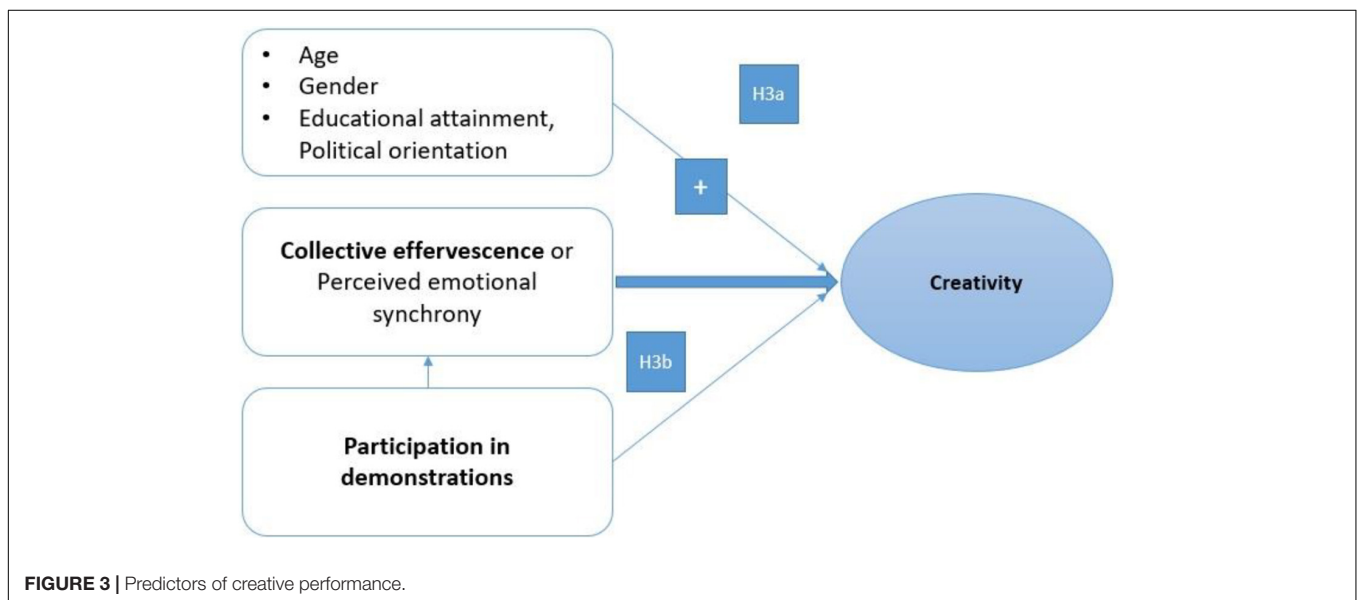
- Age
- Gender
- Educational attainment, Political orientation

H3a

+

**Collective effervescence** or Perceived emotional synchrony

**Creativity**

H3b

**Participation in demonstrations**

**FIGURE 3 |** Predictors of creative performance.